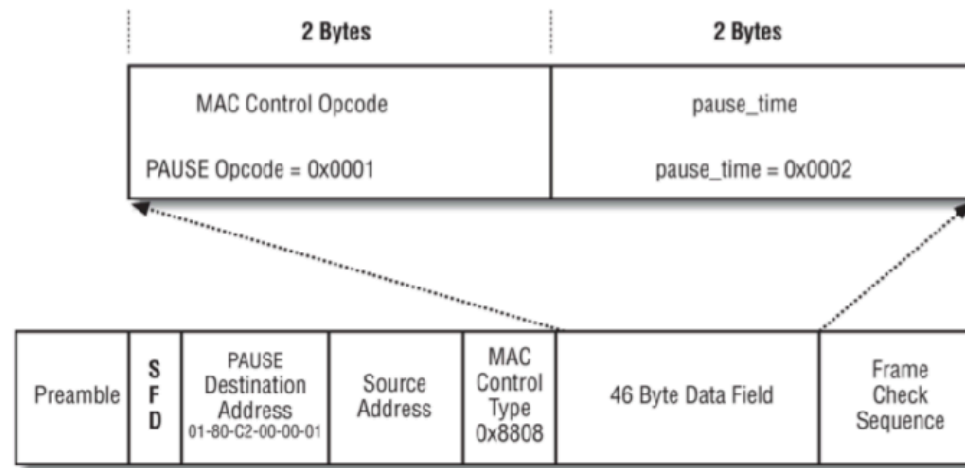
2 Bytes

2 Bytes

MAC Control Opcode

PAUSE Opcode = 0x0001

pause_time

pause_time = 0x0002

| Preamble | S F D | PAUSE Destination Address 01-80-C2-00-00-01 | Source Address | MAC Control Type 0x8808 | 46 Byte Data Field | Frame Check Sequence |
|---|---|---|---|---|---|---|